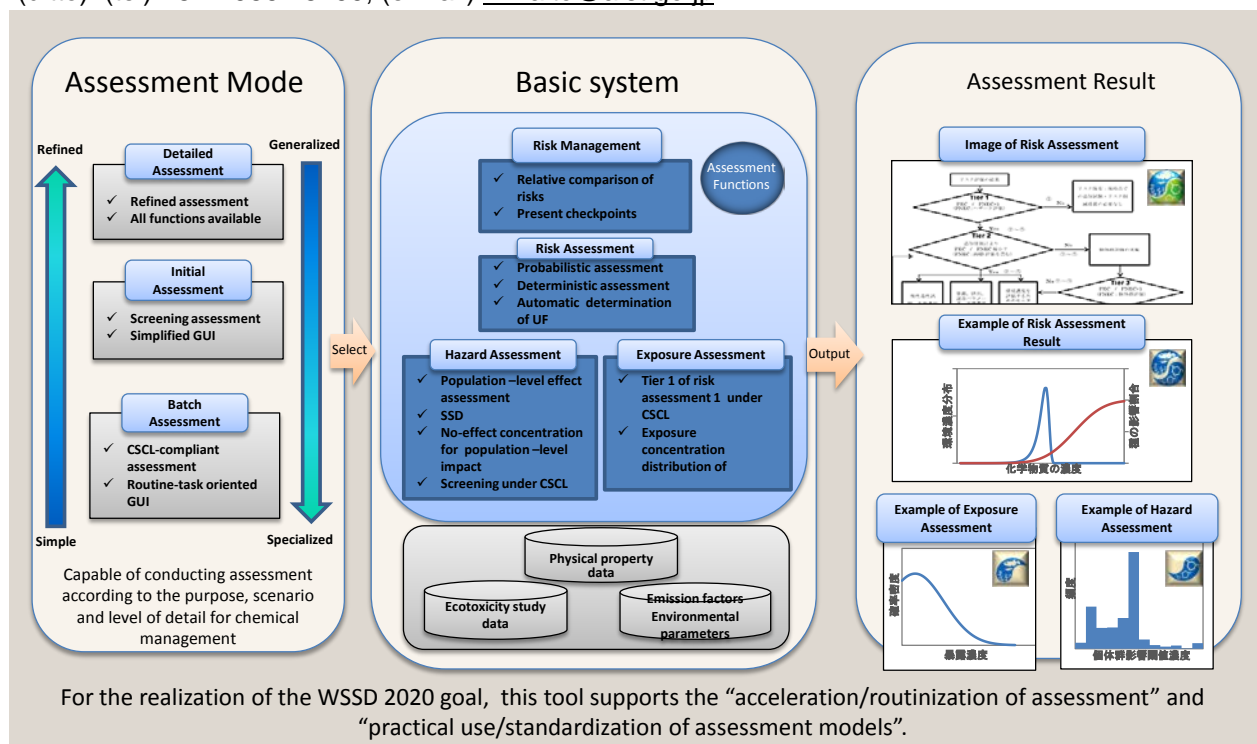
Assessment Mode

Refined

Generalized

Detailed Assessment
✓ Refined assessment
✓ All functions available

Initial Assessment
✓ Screening assessment
✓ Simplified GUI

Batch Assessment
✓ CSCL-compliant assessment
✓ Routine-task oriented GUI

Simple

Specialized

Capable of conducting assessment according to the purpose, scenario and level of detail for chemical management

Select

Basic system

Risk Management
✓ Relative comparison of risks
✓ Present checkpoints

Assessment Functions

Risk Assessment
✓ Probabilistic assessment
✓ Deterministic assessment
✓ Automatic determination of UF

Hazard Assessment
✓ Population –level effect assessment
✓ SSD
✓ No-effect concentration for population –level impact
✓ Screening under CSCL

Exposure Assessment
✓ Tier 1 of risk assessment 1 under CSCL
✓ Exposure concentration distribution of

Physical property data

Ecotoxicity study data

Emission factors Environmental parameters

Output

Assessment Result

Image of Risk Assessment

Tier 1

Tier 2

Tier 3

Example of Risk Assessment Result

環境濃度分布

種の影響割合

化学物質の濃度

Example of Exposure Assessment

確率密度

暴露濃度

Example of Hazard Assessment

頻度

個体群影響閾値濃度

For the realization of the WSSD 2020 goal, this tool supports the “acceleration/routinization of assessment” and “practical use/standardization of assessment models”.